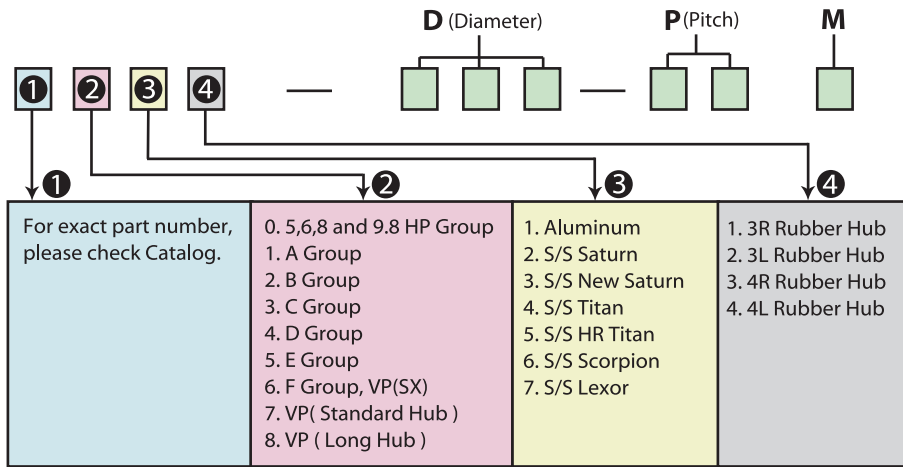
D (Diameter) P (Pitch) M

❶ ❷ ❸ ❹ —

❶ ❷ ❸ ❹

| For exact part number, please check Catalog. | 0. 5,6,8 and 9.8 HP Group<br>1. A Group<br>2. B Group<br>3. C Group<br>4. D Group<br>5. E Group<br>6. F Group, VP(SX)<br>7. VP( Standard Hub )<br>8. VP ( Long Hub ) | 1. Aluminum<br>2. S/S Saturn<br>3. S/S New Saturn<br>4. S/S Titan<br>5. S/S HR Titan<br>6. S/S Scorpion<br>7. S/S Lexor | 1. 3R Rubber Hub<br>2. 3L Rubber Hub<br>3. 4R Rubber Hub<br>4. 4L Rubber Hub |
|---|---|---|---|